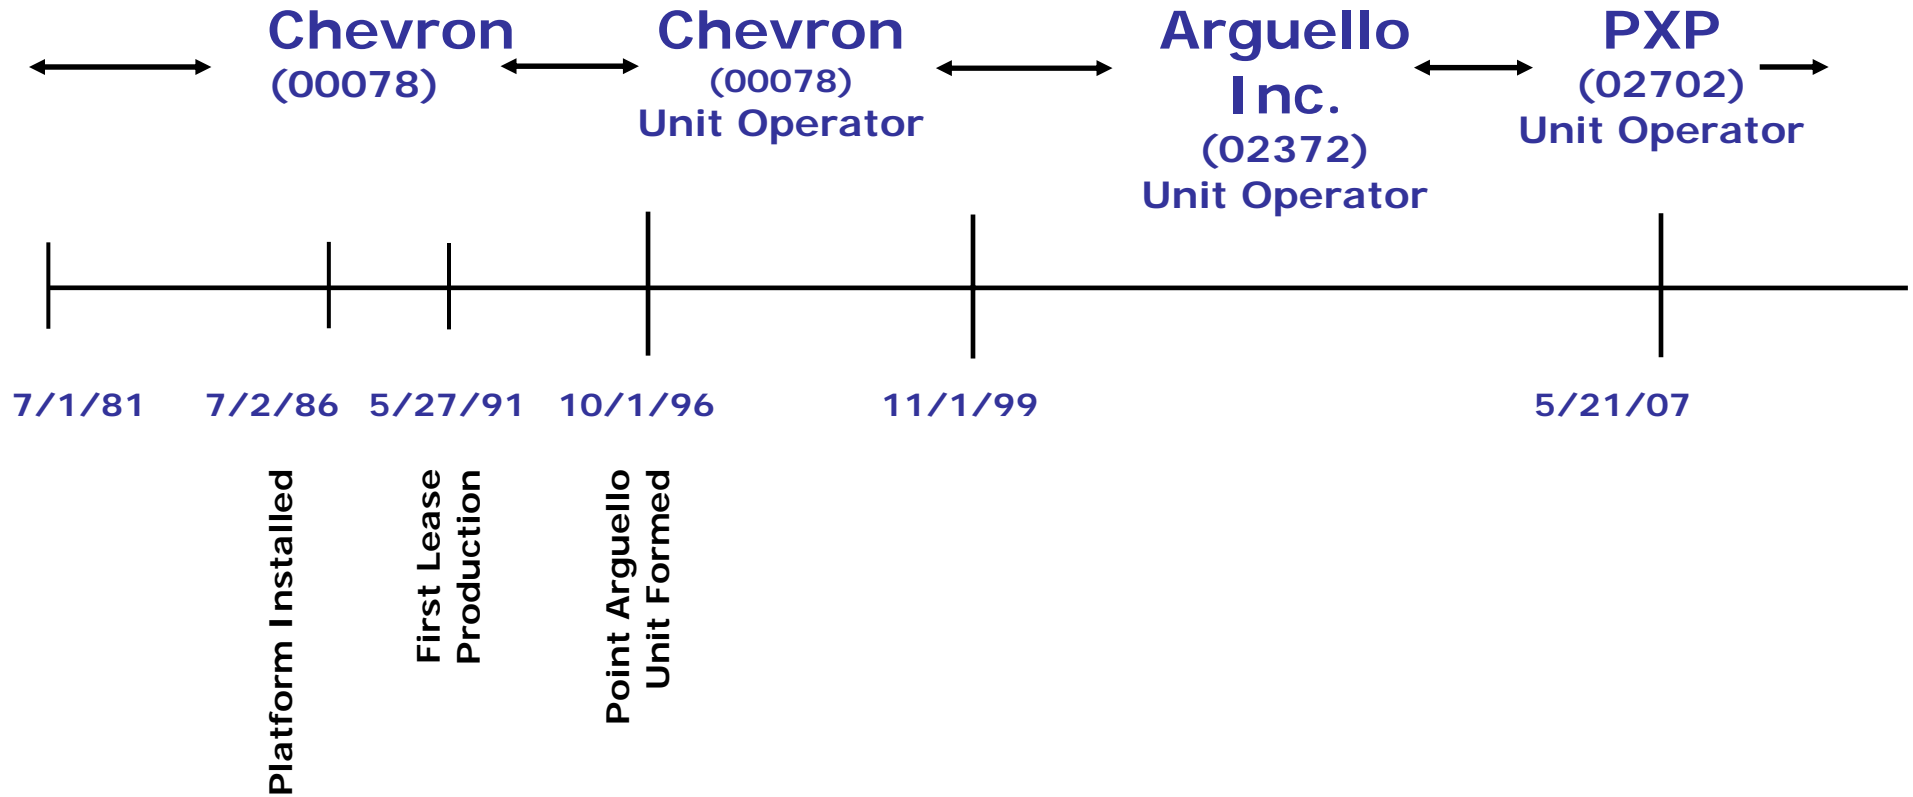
Chevron
(00078)

Chevron
(00078)
Unit Operator

Arguello Inc.
(02372)
Unit Operator

PXP
(02702)
Unit Operator

7/1/81 7/2/86 5/27/91 10/1/96 11/1/99 5/21/07

Platform Installed

First Lease Production

Point Arguello Unit Formed